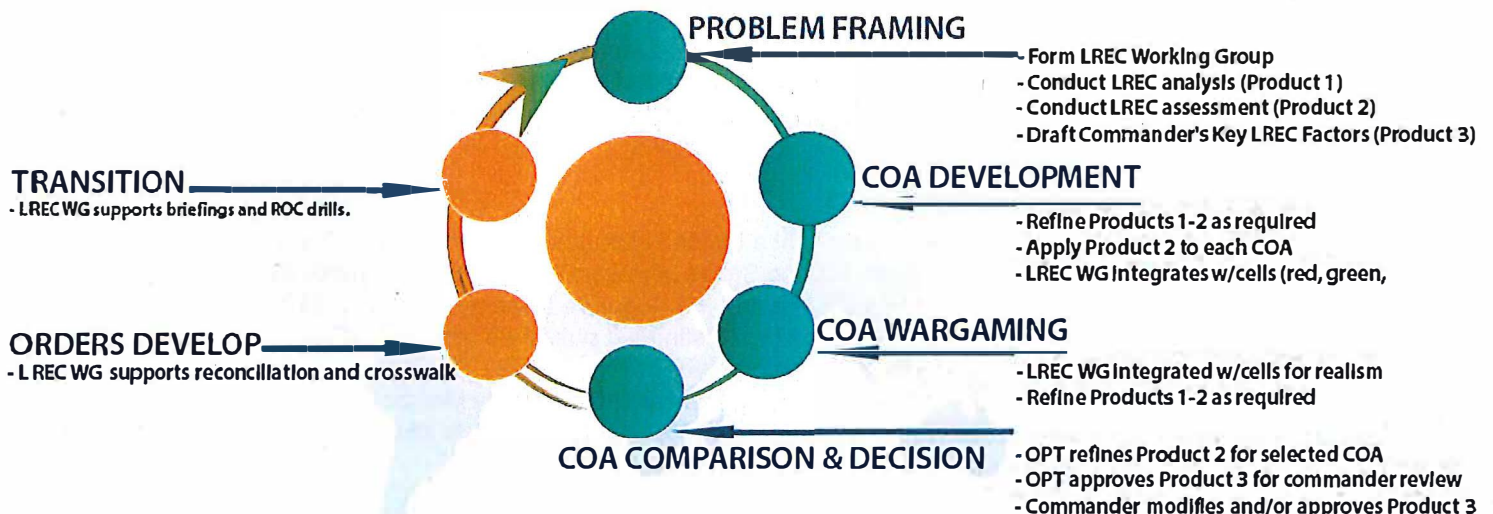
PROBLEM FRAMING

- Form LREC Working Group
- Conduct LREC analysis (Product 1)
- Conduct LREC assessment (Product 2)
- Draft Commander's Key LREC Factors (Product 3)

TRANSITION
- LREC WG supports briefings and ROC drills.

COA DEVELOPMENT

- Refine Products 1-2 as required
- Apply Product 2 to each COA
- LREC WG integrates w/cells (red, green,

ORDERS DEVELOP
- LREC WG supports reconciliation and crosswalk

COA WARGAMING

- LREC WG integrated w/cells for realism
- Refine Products 1-2 as required

COA COMPARISON & DECISION

- OPT refines Product 2 for selected COA
- OPT approves Product 3 for commander review
- Commander modifies and/or approves Product 3